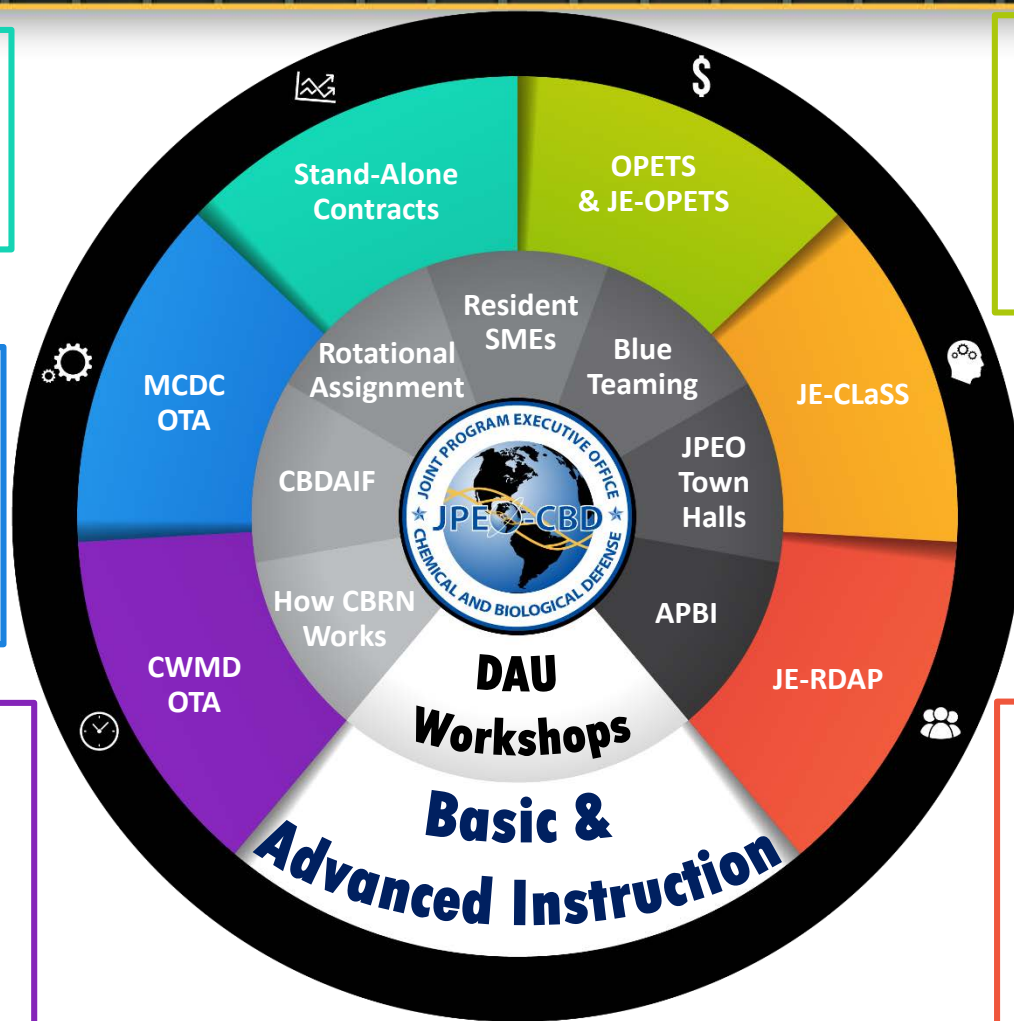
$

Stand-Alone Contracts

OPETS & JE-OPETS

MCDC OTA

JE-CLaSS

CWMD OTA

JE-RDAP

Resident SMEs

Rotational Assignment

Blue Teaming

CBDAIF

JPEO Town Halls

How CBRN Works

APBI

JOINT PROGRAM EXECUTIVE OFFICE
JPEO-CBD
CHEMICAL AND BIOLOGICAL DEFENSE

DAU Workshops

Basic & Advanced Instruction